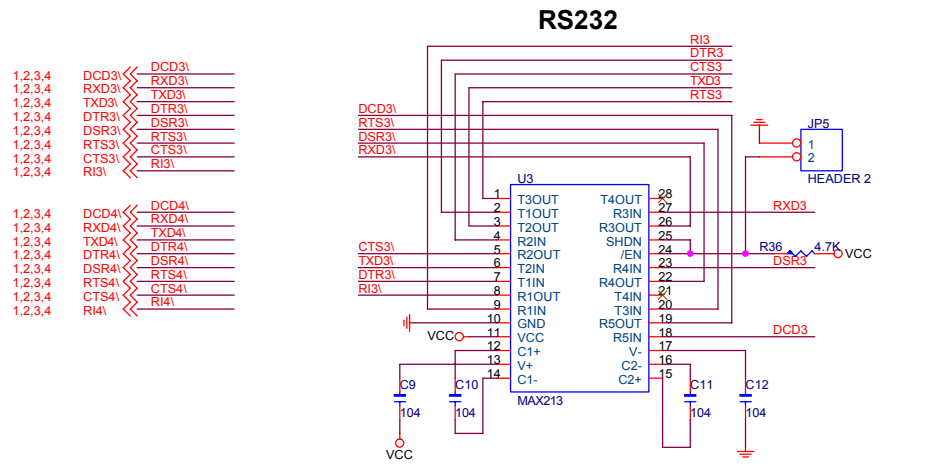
RS232

1,2,3,4 DCD3\ DCD3\
1,2,3,4 RXD3\ RXD3\
1,2,3,4 TXD3\ TXD3\
1,2,3,4 DTR3\ DTR3\
1,2,3,4 DSR3\ DSR3\
1,2,3,4 RTS3\ RTS3\
1,2,3,4 CTS3\ CTS3\
1,2,3,4 RI3\ RI3\

1,2,3,4 DCD4\ DCD4\
1,2,3,4 RXD4\ RXD4\
1,2,3,4 TXD4\ TXD4\
1,2,3,4 DTR4\ DTR4\
1,2,3,4 DSR4\ DSR4\
1,2,3,4 RTS4\ RTS4\
1,2,3,4 CTS4\ CTS4\
1,2,3,4 RI4\ RI4\

RI3
DTR3
CTS3
TXD3
RTS3

DCD3\
RTS3\
DSR3\
RXD3\

JP5
1
2
HEADER 2

U3
1 T3OUT
2 T1OUT
3 T2OUT
4 R2IN
5 R2OUT
6 T2IN
7 T1IN
8 R1OUT
9 R1IN
10 GND
11 VCC
12 C1+
13 V+
14 C1-
28 T4OUT
27 R3IN
26 R3OUT
25 SHDN
24 /EN
23 R4IN
22 R4OUT
21 T4IN
20 T3IN
19 R5OUT
18 R5IN
17 V-
16 C2-
15 C2+
MAX213

CTS3\
TXD3\
DTR3\
RI3\

RXD3
R36 4.7K VCC
DSR3
DCD3

VCC
C9 104
C10 104
C11 104
C12 104
VCC